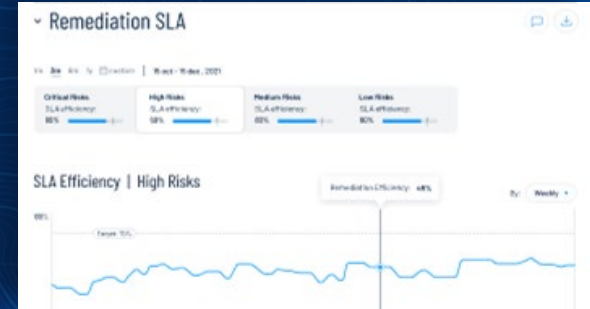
Remediation SLA

1m 3m 6m 1y Custom | 15 oct - 15 dec, 2021

Critical Risks
SLA efficiency:
86%

High Risks
SLA efficiency:
58%

Medium Risks
SLA efficiency:
66%

Low Risks
SLA efficiency:
90%

SLA Efficiency | High Risks

Remediation Efficiency: 48%

By: Weekly

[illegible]

Target: 75%